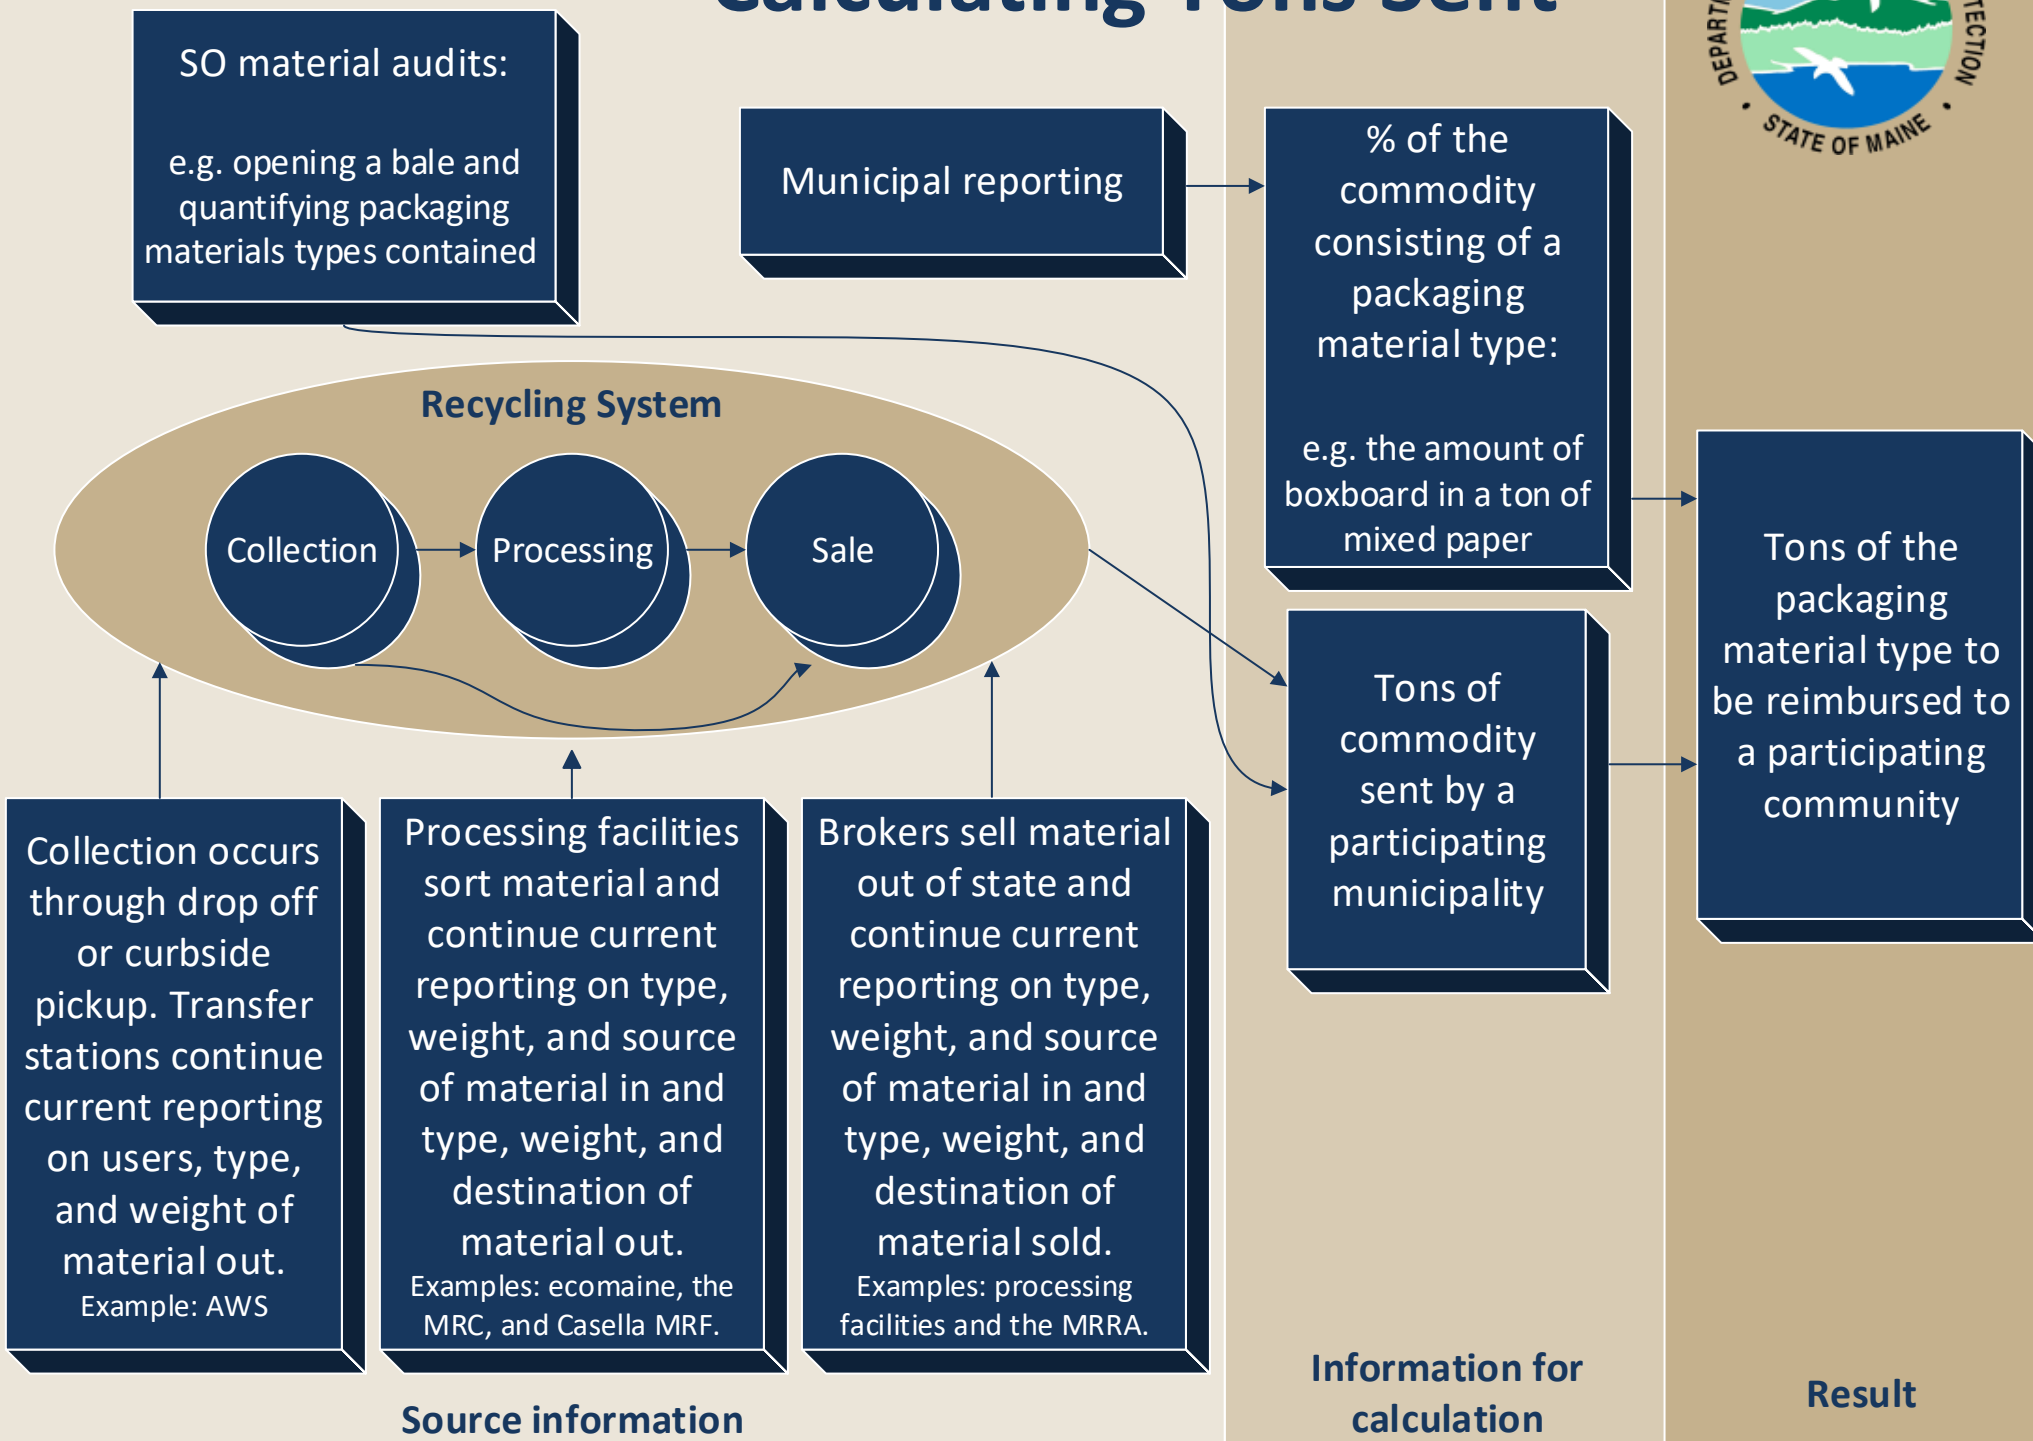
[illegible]

SO material audits:

e.g. opening a bale and quantifying packaging materials types contained

Municipal reporting

% of the commodity consisting of a packaging material type:

e.g. the amount of boxboard in a ton of mixed paper

DEPART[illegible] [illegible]TECTION
STATE OF MAINE

Recycling System

Collection

Processing

Sale

Tons of commodity sent by a participating municipality

Tons of the packaging material type to be reimbursed to a participating community

Collection occurs through drop off or curbside pickup. Transfer stations continue current reporting on users, type, and weight of material out.
Example: AWS

Processing facilities sort material and continue current reporting on type, weight, and source of material in and type, weight, and destination of material out.
Examples: ecomaine, the MRC, and Casella MRF.

Brokers sell material out of state and continue current reporting on type, weight, and source of material in and type, weight, and destination of material sold.
Examples: processing facilities and the MRRA.

Source information

Information for calculation

Result